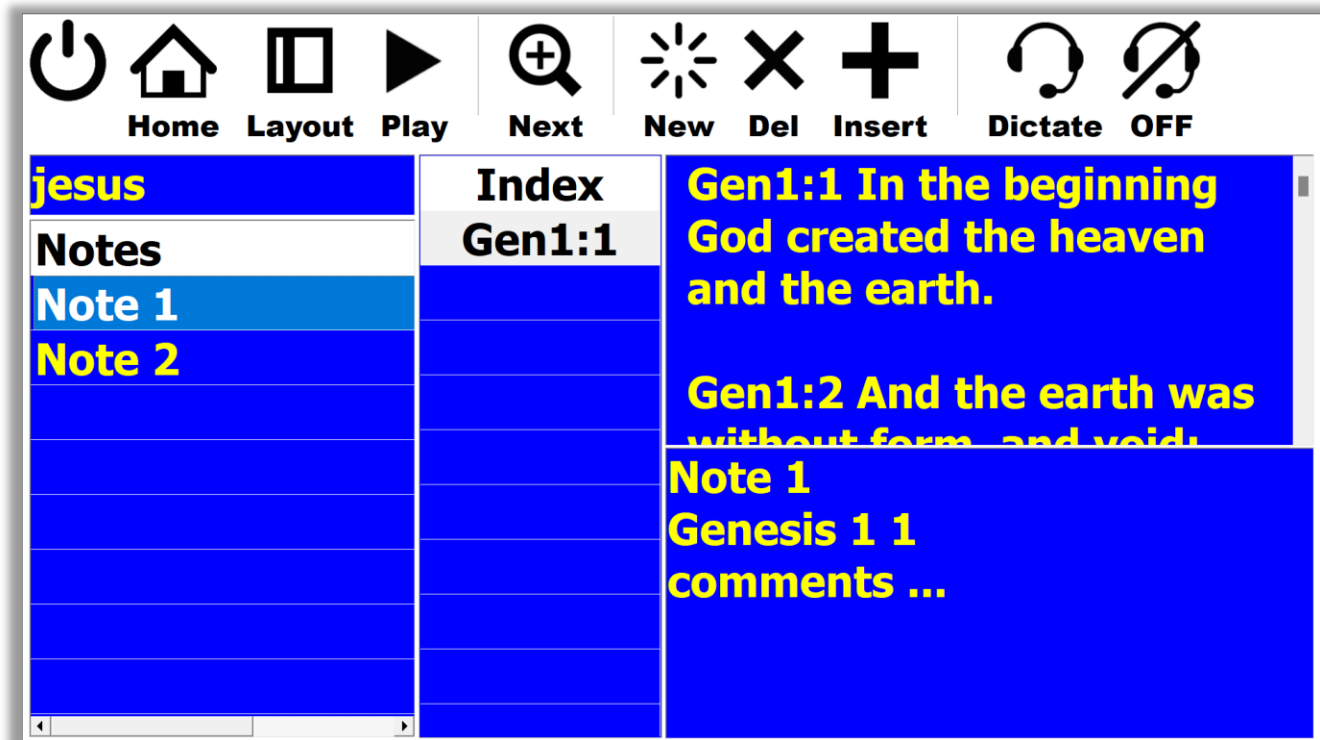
Home Layout Play Next New Del Insert Dictate OFF

jesus

Notes

Note 1

Note 2

Index

Gen1:1

Gen1:1 In the beginning God created the heaven and the earth.

Gen1:2 And the earth was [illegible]

Note 1
Genesis 1 1
comments ...